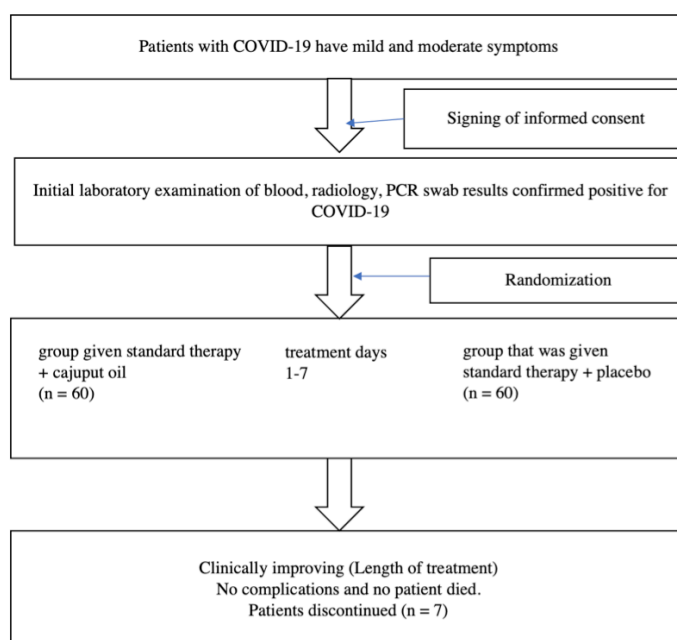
Patients with COVID-19 have mild and moderate symptoms

Signing of informed consent

Initial laboratory examination of blood, radiology, PCR swab results confirmed positive for COVID-19

Randomization

group given standard therapy + cajuput oil (n = 60)

treatment days 1-7

group that was given standard therapy + placebo (n = 60)

Clinically improving (Length of treatment)
No complications and no patient died.
Patients discontinued (n = 7)